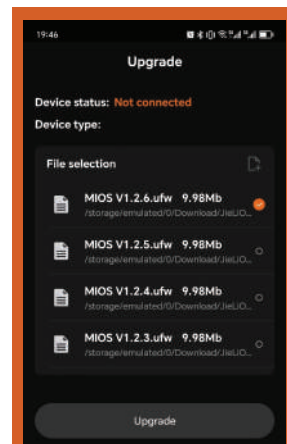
19:46

Upgrade

Device status: Not connected

Device type:

File selection

MIOS V1.2.6.ufw 9.98Mb
/storage/emulated/0/Download/JieLiO...

MIOS V1.2.5.ufw 9.98Mb
/storage/emulated/0/Download/JieLiO...

MIOS V1.2.4.ufw 9.98Mb
/storage/emulated/0/Download/JieLiO...

MIOS V1.2.3.ufw 9.98Mb
/storage/emulated/0/Download/JieLiO...

Upgrade